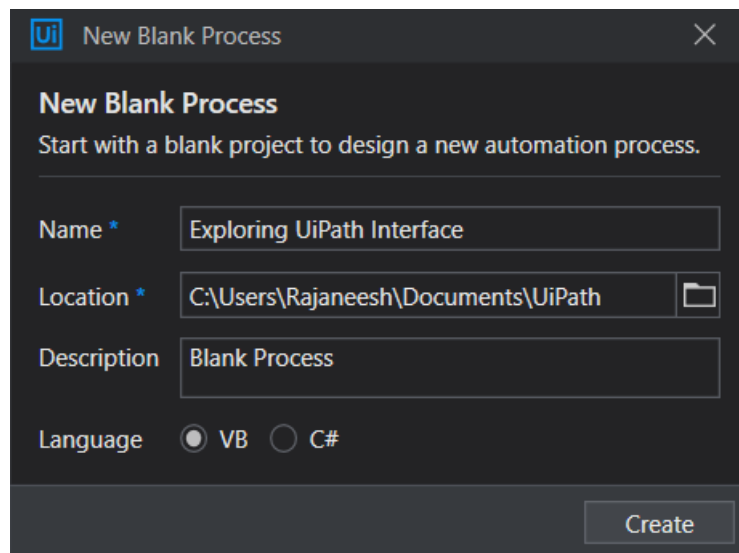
Ui New Blank Process

New Blank Process

Start with a blank project to design a new automation process.

Name *
Exploring UiPath Interface

Location *
C:\Users\Rajaneesh\Documents\UiPath

Description
Blank Process

Language VB C#

Create